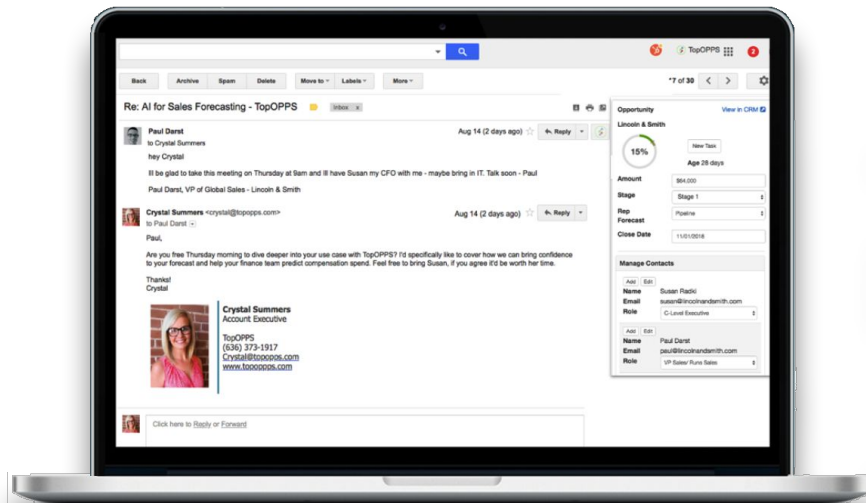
TopOPPS 2

Back Archive Spam Delete Move to Labels More

*7 of 30

Re: AI for Sales Forecasting - TopOPPS Inbox x

Paul Darst
to Crystal Summers
Aug 14 (2 days ago) Reply

hey Crystal

Ill be glad to take this meeting on Thursday at 9am and Ill have Susan my CFO with me - maybe bring in IT. Talk soon - Paul

Paul Darst, VP of Global Sales - Lincoln & Smith

Crystal Summers <crystal@topopps.com>
to Paul Darst
Aug 14 (2 days ago) Reply

Paul,

Are you free Thursday morning to dive deeper into your use case with TopOPPS? I'd specifically like to cover how we can bring confidence to your forecast and help your finance team predict compensation spend. Feel free to bring Susan, if you agree it'd be worth her time.

Thanks!
Crystal

Crystal Summers
Account Executive

TopOPPS
(636) 373-1917
Crystal@topopps.com
www.topopps.com

Click here to Reply or Forward

Opportunity View in CRM
Lincoln & Smith
15%
New Task
Age 28 days
Amount $64,000
Stage Stage 1
Rep Forecast Pipeline
Close Date 11/01/2018

Manage Contacts
Add Edit
Name Susan Radki
Email susan@lincolnandsmith.com
Role C-Level Executive
Add Edit
Name Paul Darst
Email paul@lincolnandsmith.com
Role VP Sales/ Runs Sales